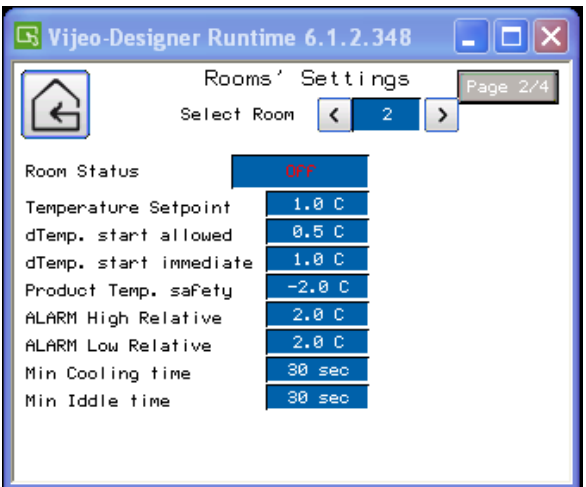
Vijeo-Designer Runtime 6.1.2.348

Rooms' Settings

Page 2/4

Select Room < 2 >

| | |
|---|---|
| Room Status | OFF |
| Temperature Setpoint | 1.0 C |
| dTemp. start allowed | 0.5 C |
| dTemp. start immediate | 1.0 C |
| Product Temp. safety | -2.0 C |
| ALARM High Relative | 2.0 C |
| ALARM Low Relative | 2.0 C |
| Min Cooling time | 30 sec |
| Min Iddle time | 30 sec |